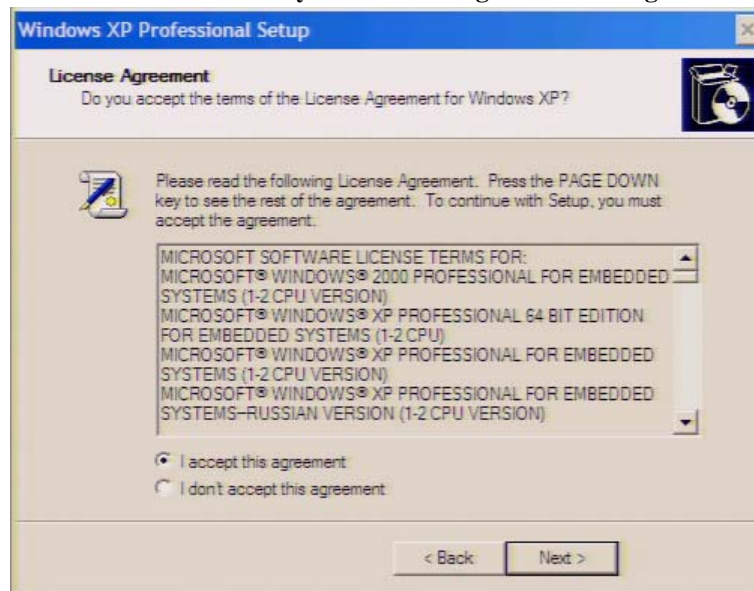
Windows XP Professional Setup

License Agreement
Do you accept the terms of the License Agreement for Windows XP?

Please read the following License Agreement. Press the PAGE DOWN key to see the rest of the agreement. To continue with Setup, you must accept the agreement.

MICROSOFT SOFTWARE LICENSE TERMS FOR:
MICROSOFT® WINDOWS® 2000 PROFESSIONAL FOR EMBEDDED SYSTEMS (1-2 CPU VERSION)
MICROSOFT® WINDOWS® XP PROFESSIONAL 64 BIT EDITION FOR EMBEDDED SYSTEMS (1-2 CPU)
MICROSOFT® WINDOWS® XP PROFESSIONAL FOR EMBEDDED SYSTEMS (1-2 CPU VERSION)
MICROSOFT® WINDOWS® XP PROFESSIONAL FOR EMBEDDED SYSTEMS–RUSSIAN VERSION (1-2 CPU VERSION)

I accept this agreement
I don't accept this agreement

< Back
Next >